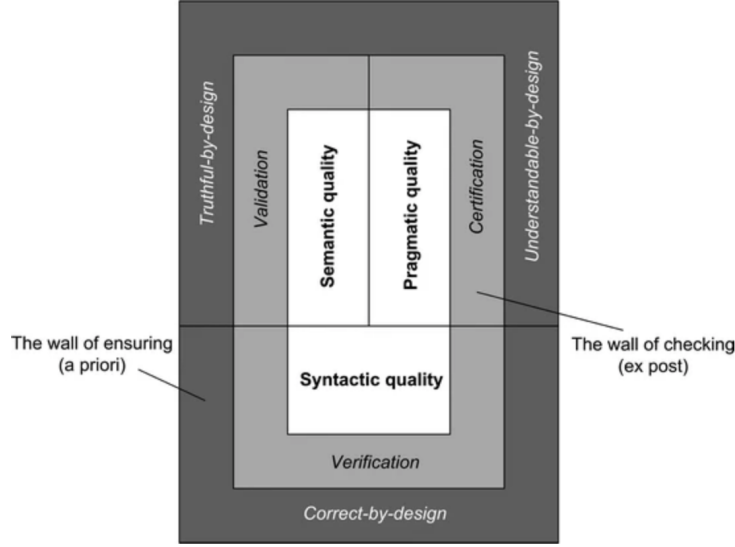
Truthful-by-design

Validation

Semantic quality

Pragmatic quality

Certification

Understandable-by-design

The wall of ensuring (a priori)

The wall of checking (ex post)

Syntactic quality

Verification

Correct-by-design